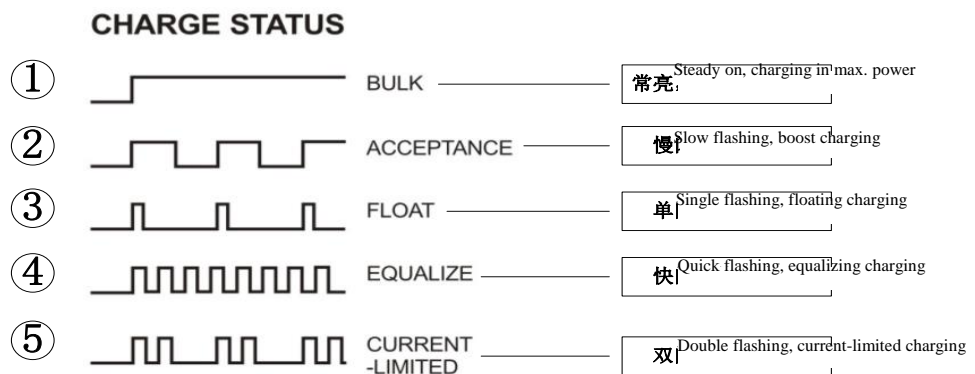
CHARGE STATUS

① BULK 常亮 Steady on, charging in max. power

② ACCEPTANCE 慢 Slow flashing, boost charging

③ FLOAT 单 Single flashing, floating charging

④ EQUALIZE 快 Quick flashing, equalizing charging

⑤ CURRENT -LIMITED 双 Double flashing, current-limited charging